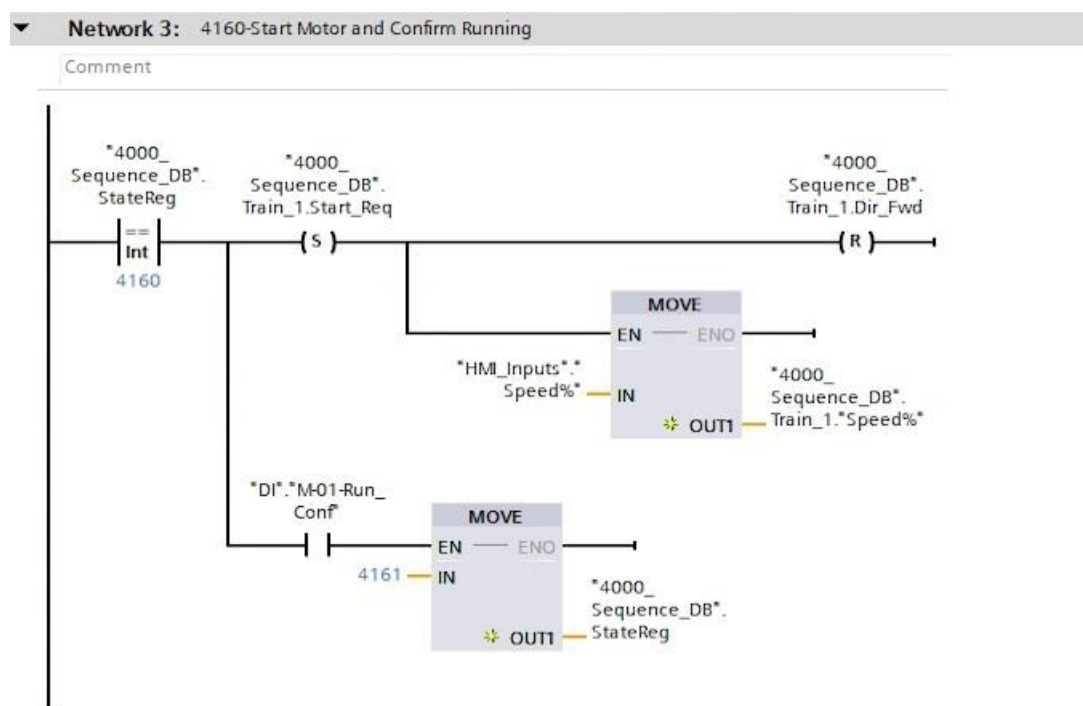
Network 3: 4160-Start Motor and Confirm Running

Comment

"4000_ Sequence_DB". StateReg

==
Int

4160

"4000_ Sequence_DB". Train_1.Start_Req

S

"4000_ Sequence_DB". Train_1.Dir_Fwd

R

MOVE

EN — ENO

"HMI_Inputs"." Speed%" — IN

OUT1 — "4000_ Sequence_DB". Train_1."Speed%"

"DI"."M-01-Run_ Conf"

MOVE

EN — ENO

4161 — IN

OUT1 — "4000_ Sequence_DB". StateReg